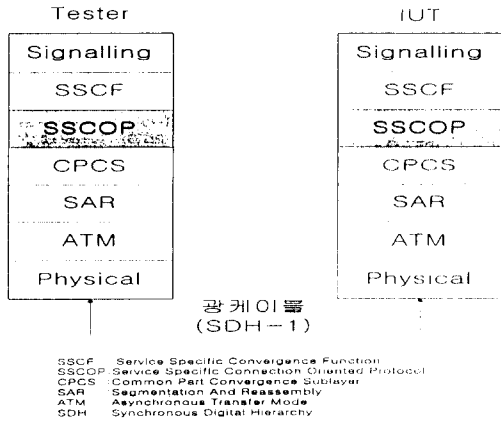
Tester

Signalling
SSCF
SSCOP
CPCS
SAR
ATM
Physical

IUT

Signalling
SSCF
SSCOP
CPCS
SAR
ATM
Physical

광케이블
(SDH-1)

SSCF : Service Specific Convergence Function
SSCOP : Service Specific Connection Oriented Protocol
CPCS : Common Part Convergence Sublayer
SAR : Segmentation And Reassembly
ATM : Asynchronous Transfer Mode
SDH : Synchronous Digital Hierarchy